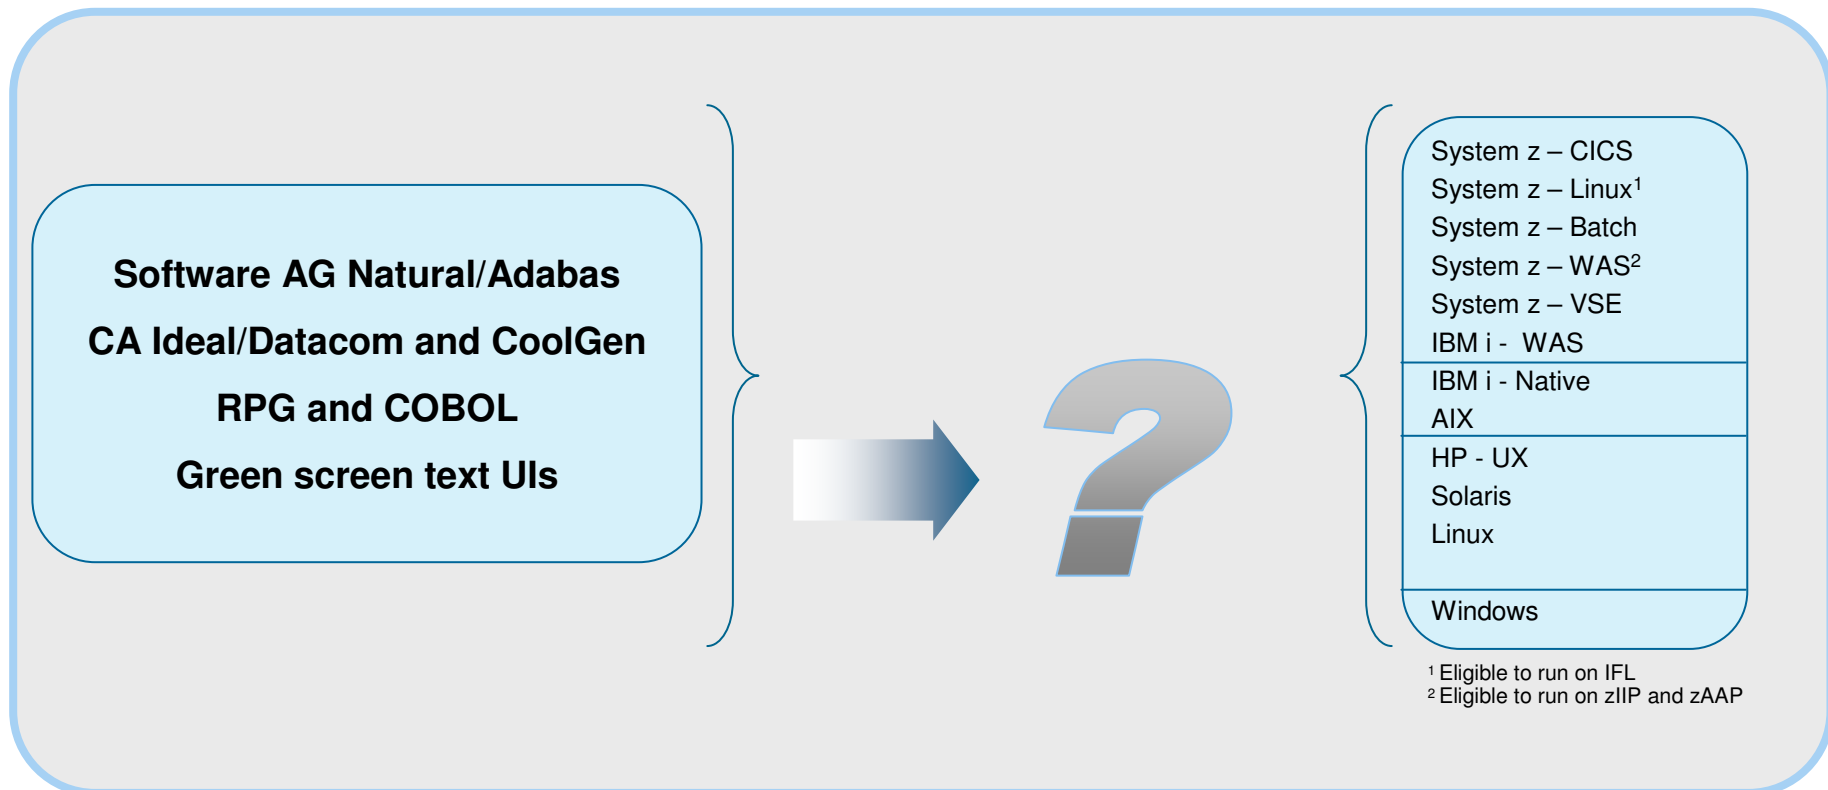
Software AG Natural/Adabas

CA Ideal/Datacom and CoolGen

RPG and COBOL

Green screen text UIs

?

System z – CICS
System z – Linux$^1$
System z – Batch
System z – WAS$^2$
System z – VSE
IBM i - WAS

IBM i - Native
AIX

HP - UX
Solaris
Linux

Windows

$^1$ Eligible to run on IFL
$^2$ Eligible to run on zIIP and zAAP